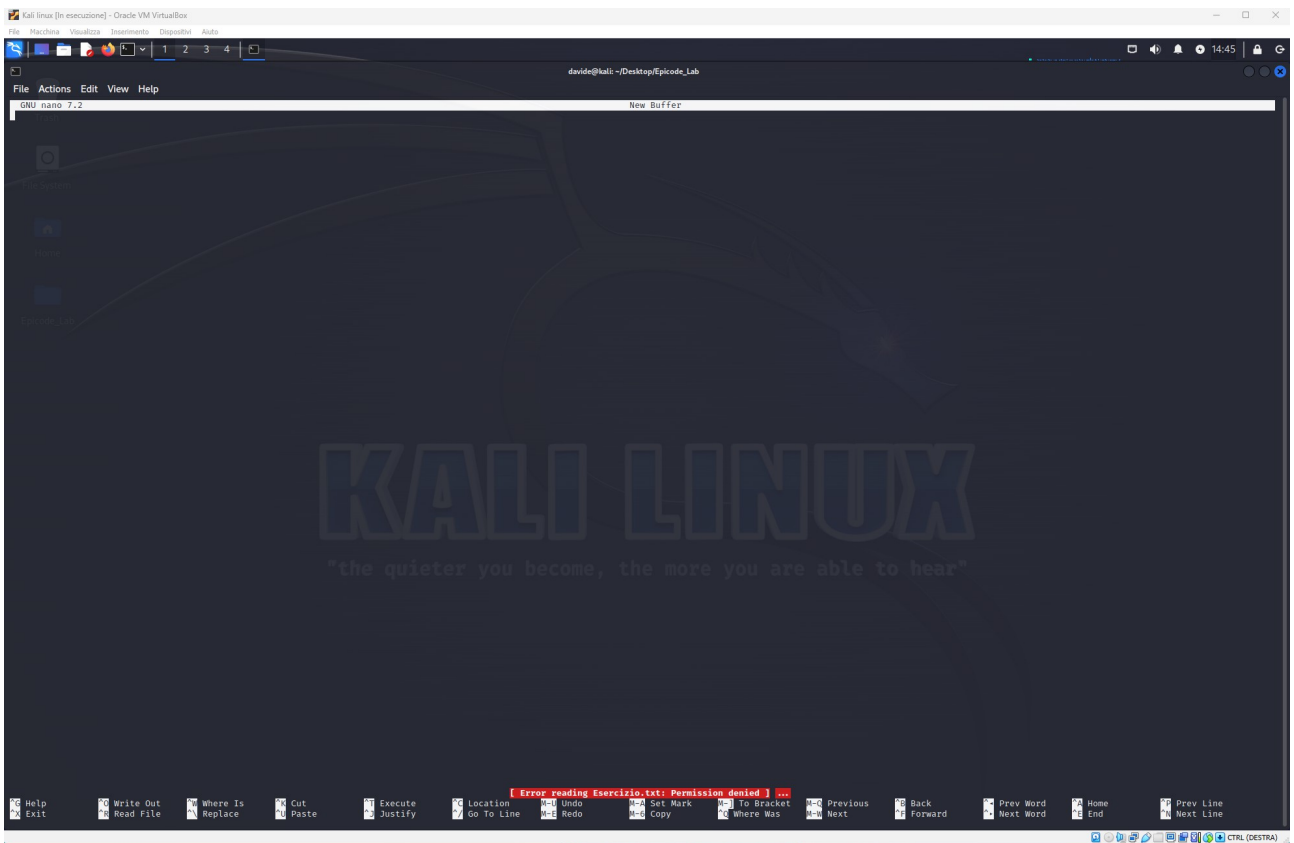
Kali linux [In esecuzione] - Oracle VM VirtualBox
File Macchina Visualizza Inserimento Dispositivi Aiuto

1 2 3 4

14:45

davide@kali: ~/Desktop/Epicode_Lab

File Actions Edit View Help

GNU nano 7.2 New Buffer

KALI LINUX
"the quieter you become, the more you are able to hear"

[ Error reading Esercizio.txt: Permission denied ] ...

| ^G Help | ^O Write Out | ^W Where Is | ^K Cut | ^T Execute | ^C Location | M-U Undo | M-A Set Mark | M-] To Bracket | M-Q Previous | ^B Back | ^◂ Prev Word | ^A Home | ^P Prev Line |
|---|---|---|---|---|---|---|---|---|---|---|---|---|---|
| ^X Exit | ^R Read File | ^\ Replace | ^U Paste | ^J Justify | ^/ Go To Line | M-E Redo | M-6 Copy | ^Q Where Was | M-W Next | ^F Forward | ^▸ Next Word | ^E End | ^N Next Line |

CTRL (DESTRA)